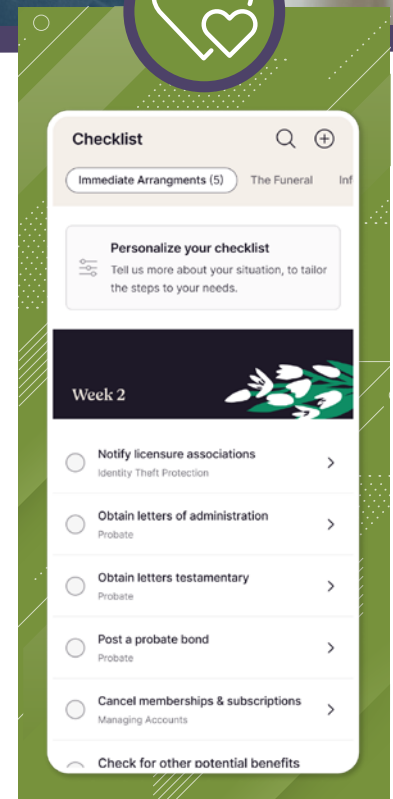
Checklist

Immediate Arrangments (5)

The Funeral

Inf

Personalize your checklist

Tell us more about your situation, to tailor the steps to your needs.

Week 2

Notify licensure associations

Identity Theft Protection

Obtain letters of administration

Probate

Obtain letters testamentary

Probate

Post a probate bond

Probate

Cancel memberships & subscriptions

Managing Accounts

Check for other potential benefits